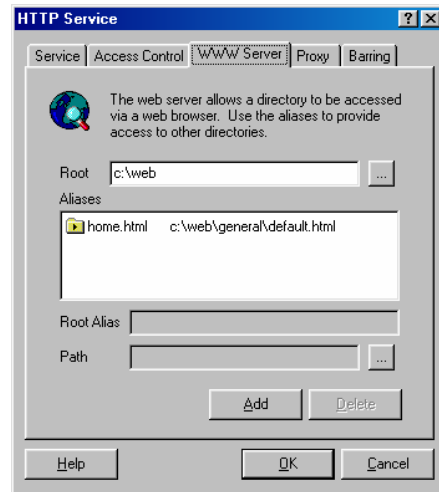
HTTP Service

?

X

Service

Access Control

WWW Server

Proxy

Barring

The web server allows a directory to be accessed via a web browser. Use the aliases to provide access to other directories.

Root c:\web

...

Aliases

home.html c:\web\general\default.html

Root Alias

Path

...

Add

Delete

Help

OK

Cancel